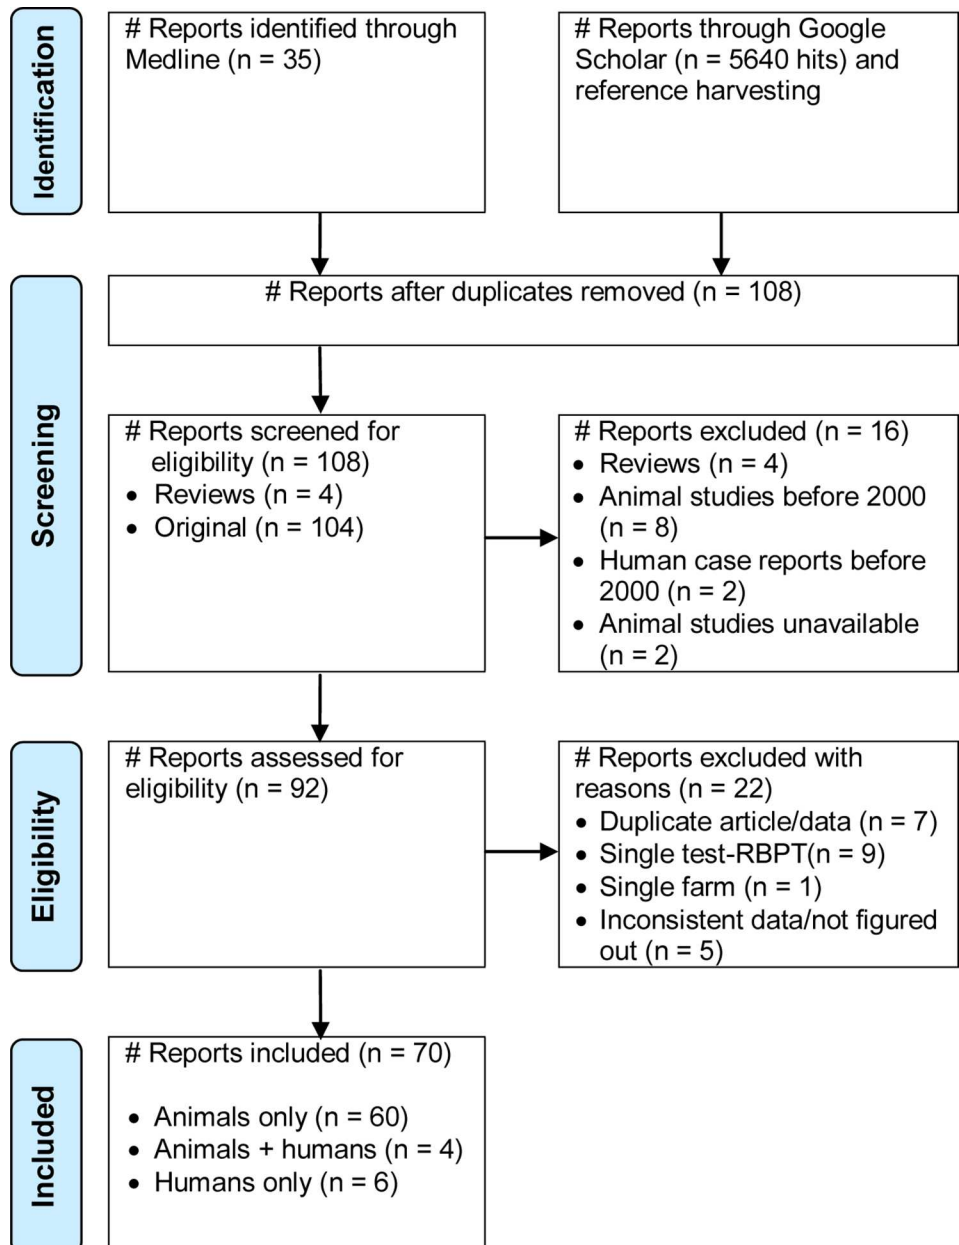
Identification

# Reports identified through Medline (n = 35)

# Reports through Google Scholar (n = 5640 hits) and reference harvesting

Screening

# Reports after duplicates removed (n = 108)

# Reports screened for eligibility (n = 108)
• Reviews (n = 4)
• Original (n = 104)

# Reports excluded (n = 16)
• Reviews (n = 4)
• Animal studies before 2000 (n = 8)
• Human case reports before 2000 (n = 2)
• Animal studies unavailable (n = 2)

Eligibility

# Reports assessed for eligibility (n = 92)

# Reports excluded with reasons (n = 22)
• Duplicate article/data (n = 7)
• Single test-RBPT(n = 9)
• Single farm (n = 1)
• Inconsistent data/not figured out (n = 5)

Included

# Reports included (n = 70)
• Animals only (n = 60)
• Animals + humans (n = 4)
• Humans only (n = 6)